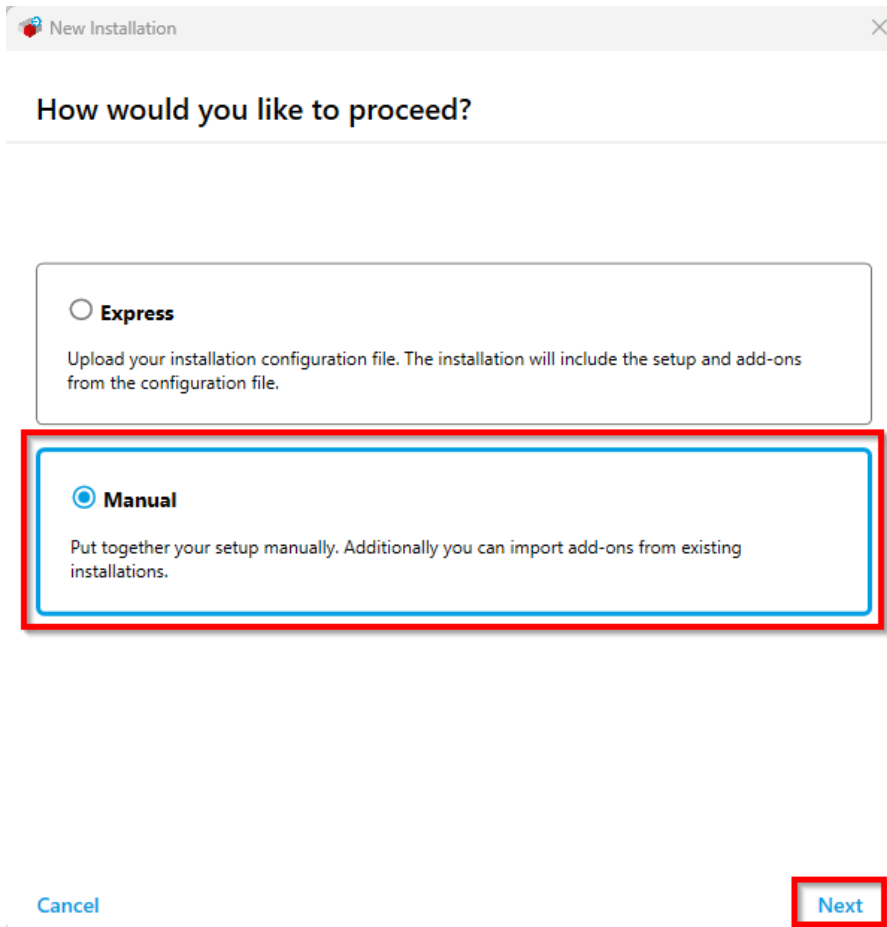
New Installation

How would you like to proceed?

Express

Upload your installation configuration file. The installation will include the setup and add-ons from the configuration file.

Manual

Put together your setup manually. Additionally you can import add-ons from existing installations.

Cancel

Next